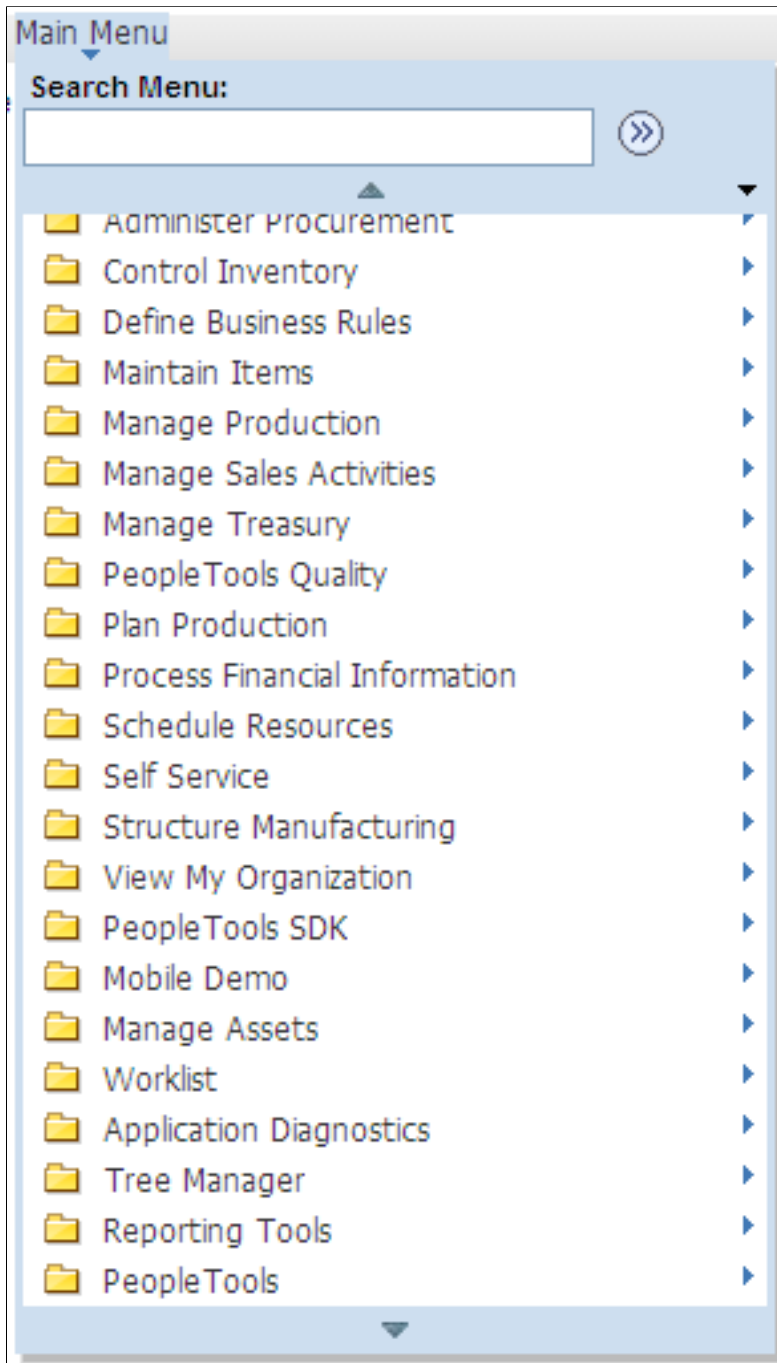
Main Menu

Search Menu:

Administer Procurement
Control Inventory
Define Business Rules
Maintain Items
Manage Production
Manage Sales Activities
Manage Treasury
PeopleTools Quality
Plan Production
Process Financial Information
Schedule Resources
Self Service
Structure Manufacturing
View My Organization
PeopleTools SDK
Mobile Demo
Manage Assets
Worklist
Application Diagnostics
Tree Manager
Reporting Tools
PeopleTools